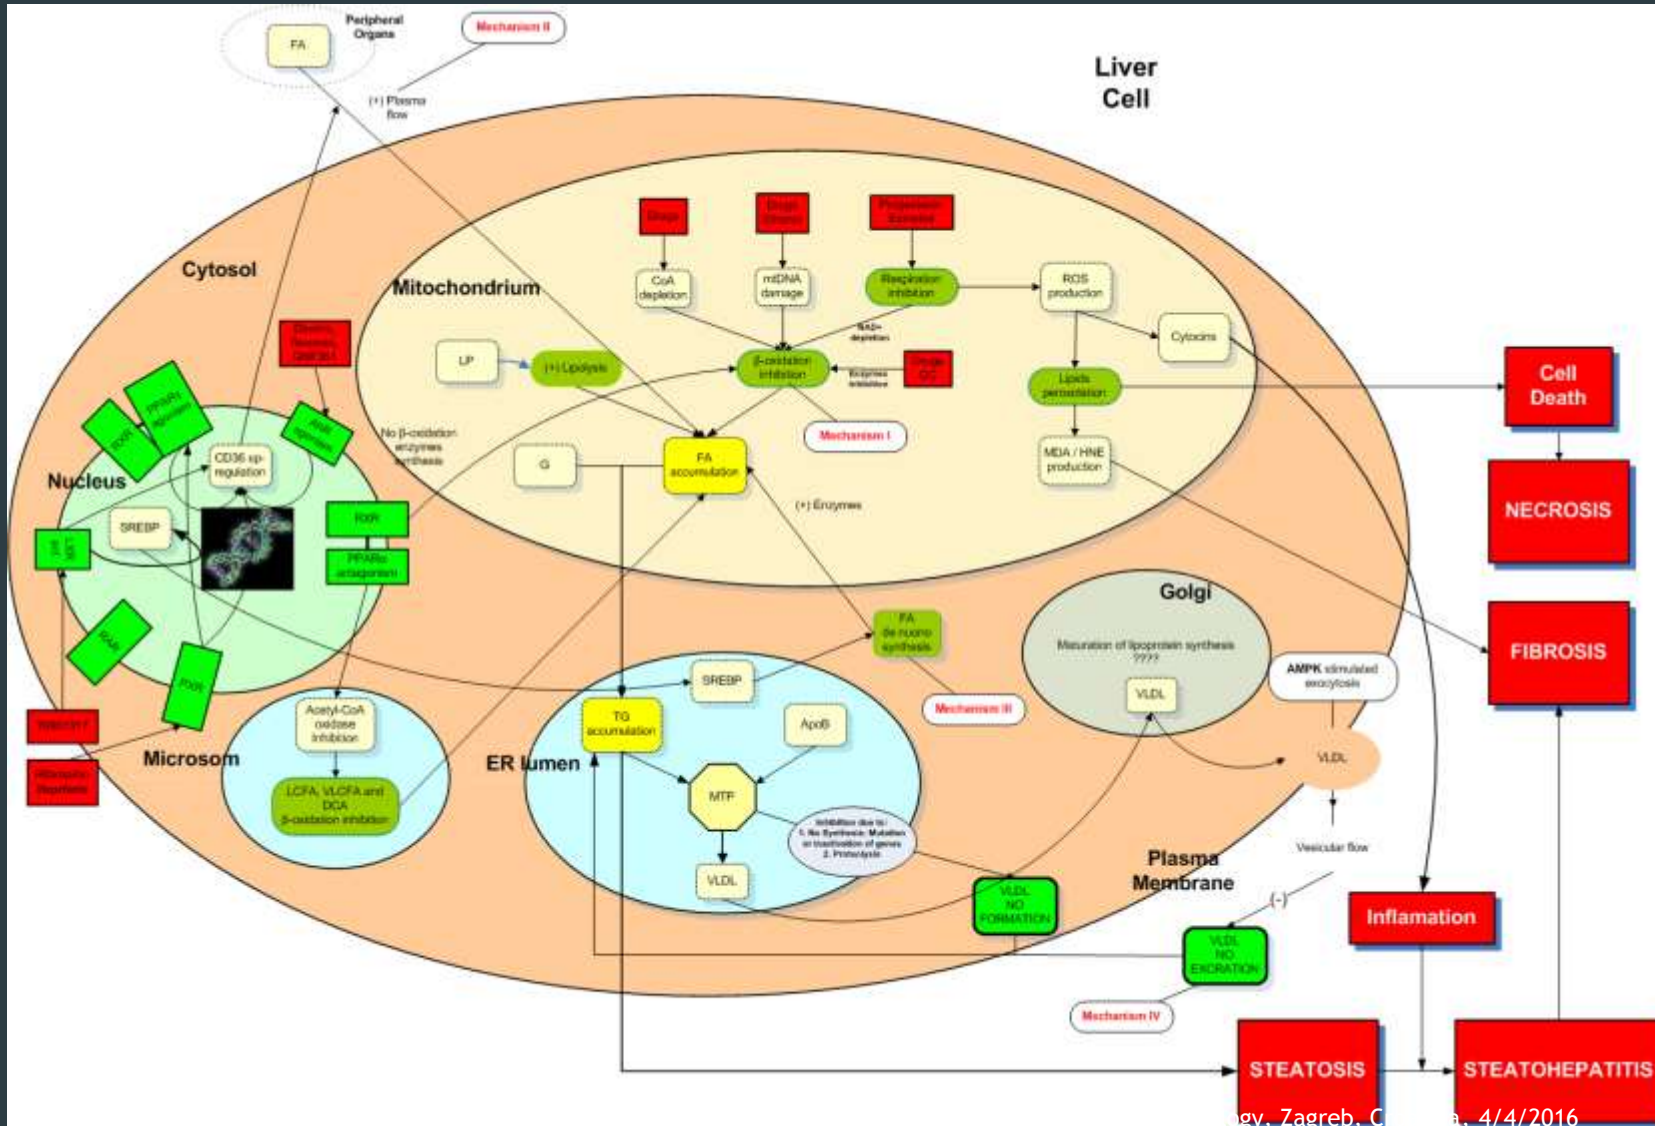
Peripheral Organs

FA

Mechanism II

(+) Plasma flow

Liver Cell

Cytosol

Mitochondrium

Drugs

Drugs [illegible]

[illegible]

CoA depletion

mtDNA damage

Respiration inhibition

ROS production

NAD+ depletion

Cytocins

LP

(+) Lipolysis

β-oxidation inhibition

Enzymes inhibition

Drugs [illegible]

Lipids peroxidation

Cell Death

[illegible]

Mechanism I

No β-oxidation enzymes synthesis

G

FA accumulation

MDA / HNE production

NECROSIS

(+) Enzymes

Nucleus

CD36 up-regulation

SREBP

LXR

RXR

PPARα antagonism

RXR

RAR

RXR

Golgi

Maturation of lipoprotein synthesis ????

VLDL

AMPK stimulated exocytosis

FIBROSIS

FA de nuovo synthesis

Mechanism III

SREBP

TG accumulation

ApoB

Acetyl-CoA oxidase inhibition

LCFA, VLCFA and DCA β-oxidation inhibition

Microsom

ER lumen

MTP

Inhibition due to: 1. No Synthesis: Mutation or inactivation of genes 2. Proteolysis

VLDL

VLDL

Vesicular flow

Plasma Membrane

VLDL NO FORMATION

(-)

VLDL NO EXCRETION

Inflamation

Mechanism IV

STEATOSIS

STEATOHEPATITIS

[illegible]

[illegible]

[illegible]gy, Zagreb, C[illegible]a, 4/4/2016